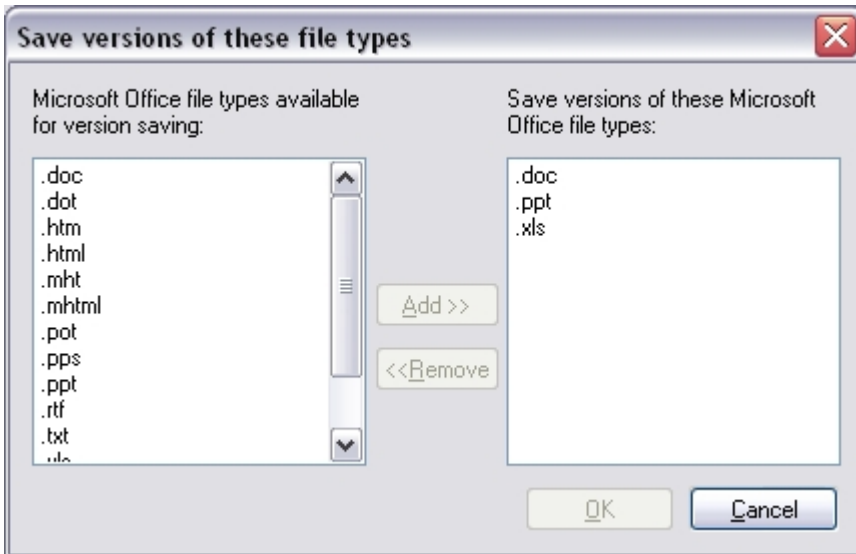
Save versions of these file types

Microsoft Office file types available for version saving:

.doc
.dot
.htm
.html
.mht
.mhtml
.pot
.pps
.ppt
.rtf
.txt
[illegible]

Add >>

<<Remove

Save versions of these Microsoft Office file types:

.doc
.ppt
.xls

OK

Cancel